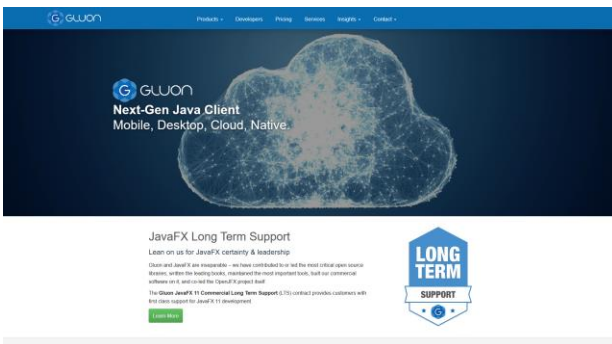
GLUON

Products ▾ Developers Pricing Services Insights ▾ Contact ▾

GLUON

Next-Gen Java Client

Mobile, Desktop, Cloud, Native.

JavaFX Long Term Support

Lean on us for JavaFX certainty & leadership

Gluon and JavaFX are inseparable – we have contributed to or led the most critical open source libraries, written the leading books, maintained the most important tools, built our commercial software on it, and co-led the OpenJFX project itself!

The Gluon JavaFX 11 Commercial Long Term Support (LTS) contract provides customers with first class support for JavaFX 11 development

Learn More

LONG TERM

SUPPORT

G